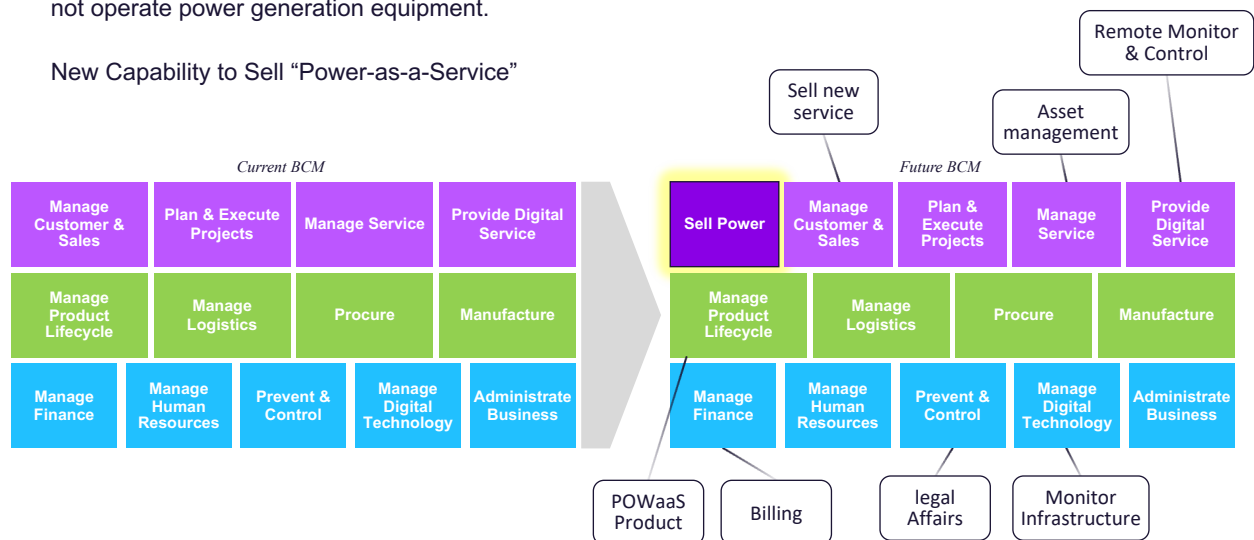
not operate power generation equipment.

New Capability to Sell “Power-as-a-Service”

Current BCM

Manage Customer & Sales

Plan & Execute Projects

Manage Service

Provide Digital Service

Manage Product Lifecycle

Manage Logistics

Procure

Manufacture

Manage Finance

Manage Human Resources

Prevent & Control

Manage Digital Technology

Administrate Business

Remote Monitor & Control

Sell new service

Asset management

Future BCM

Sell Power

Manage Customer & Sales

Plan & Execute Projects

Manage Service

Provide Digital Service

Manage Product Lifecycle

Manage Logistics

Procure

Manufacture

Manage Finance

Manage Human Resources

Prevent & Control

Manage Digital Technology

Administrate Business

POWaaS Product

Billing

legal Affairs

Monitor Infrastructure